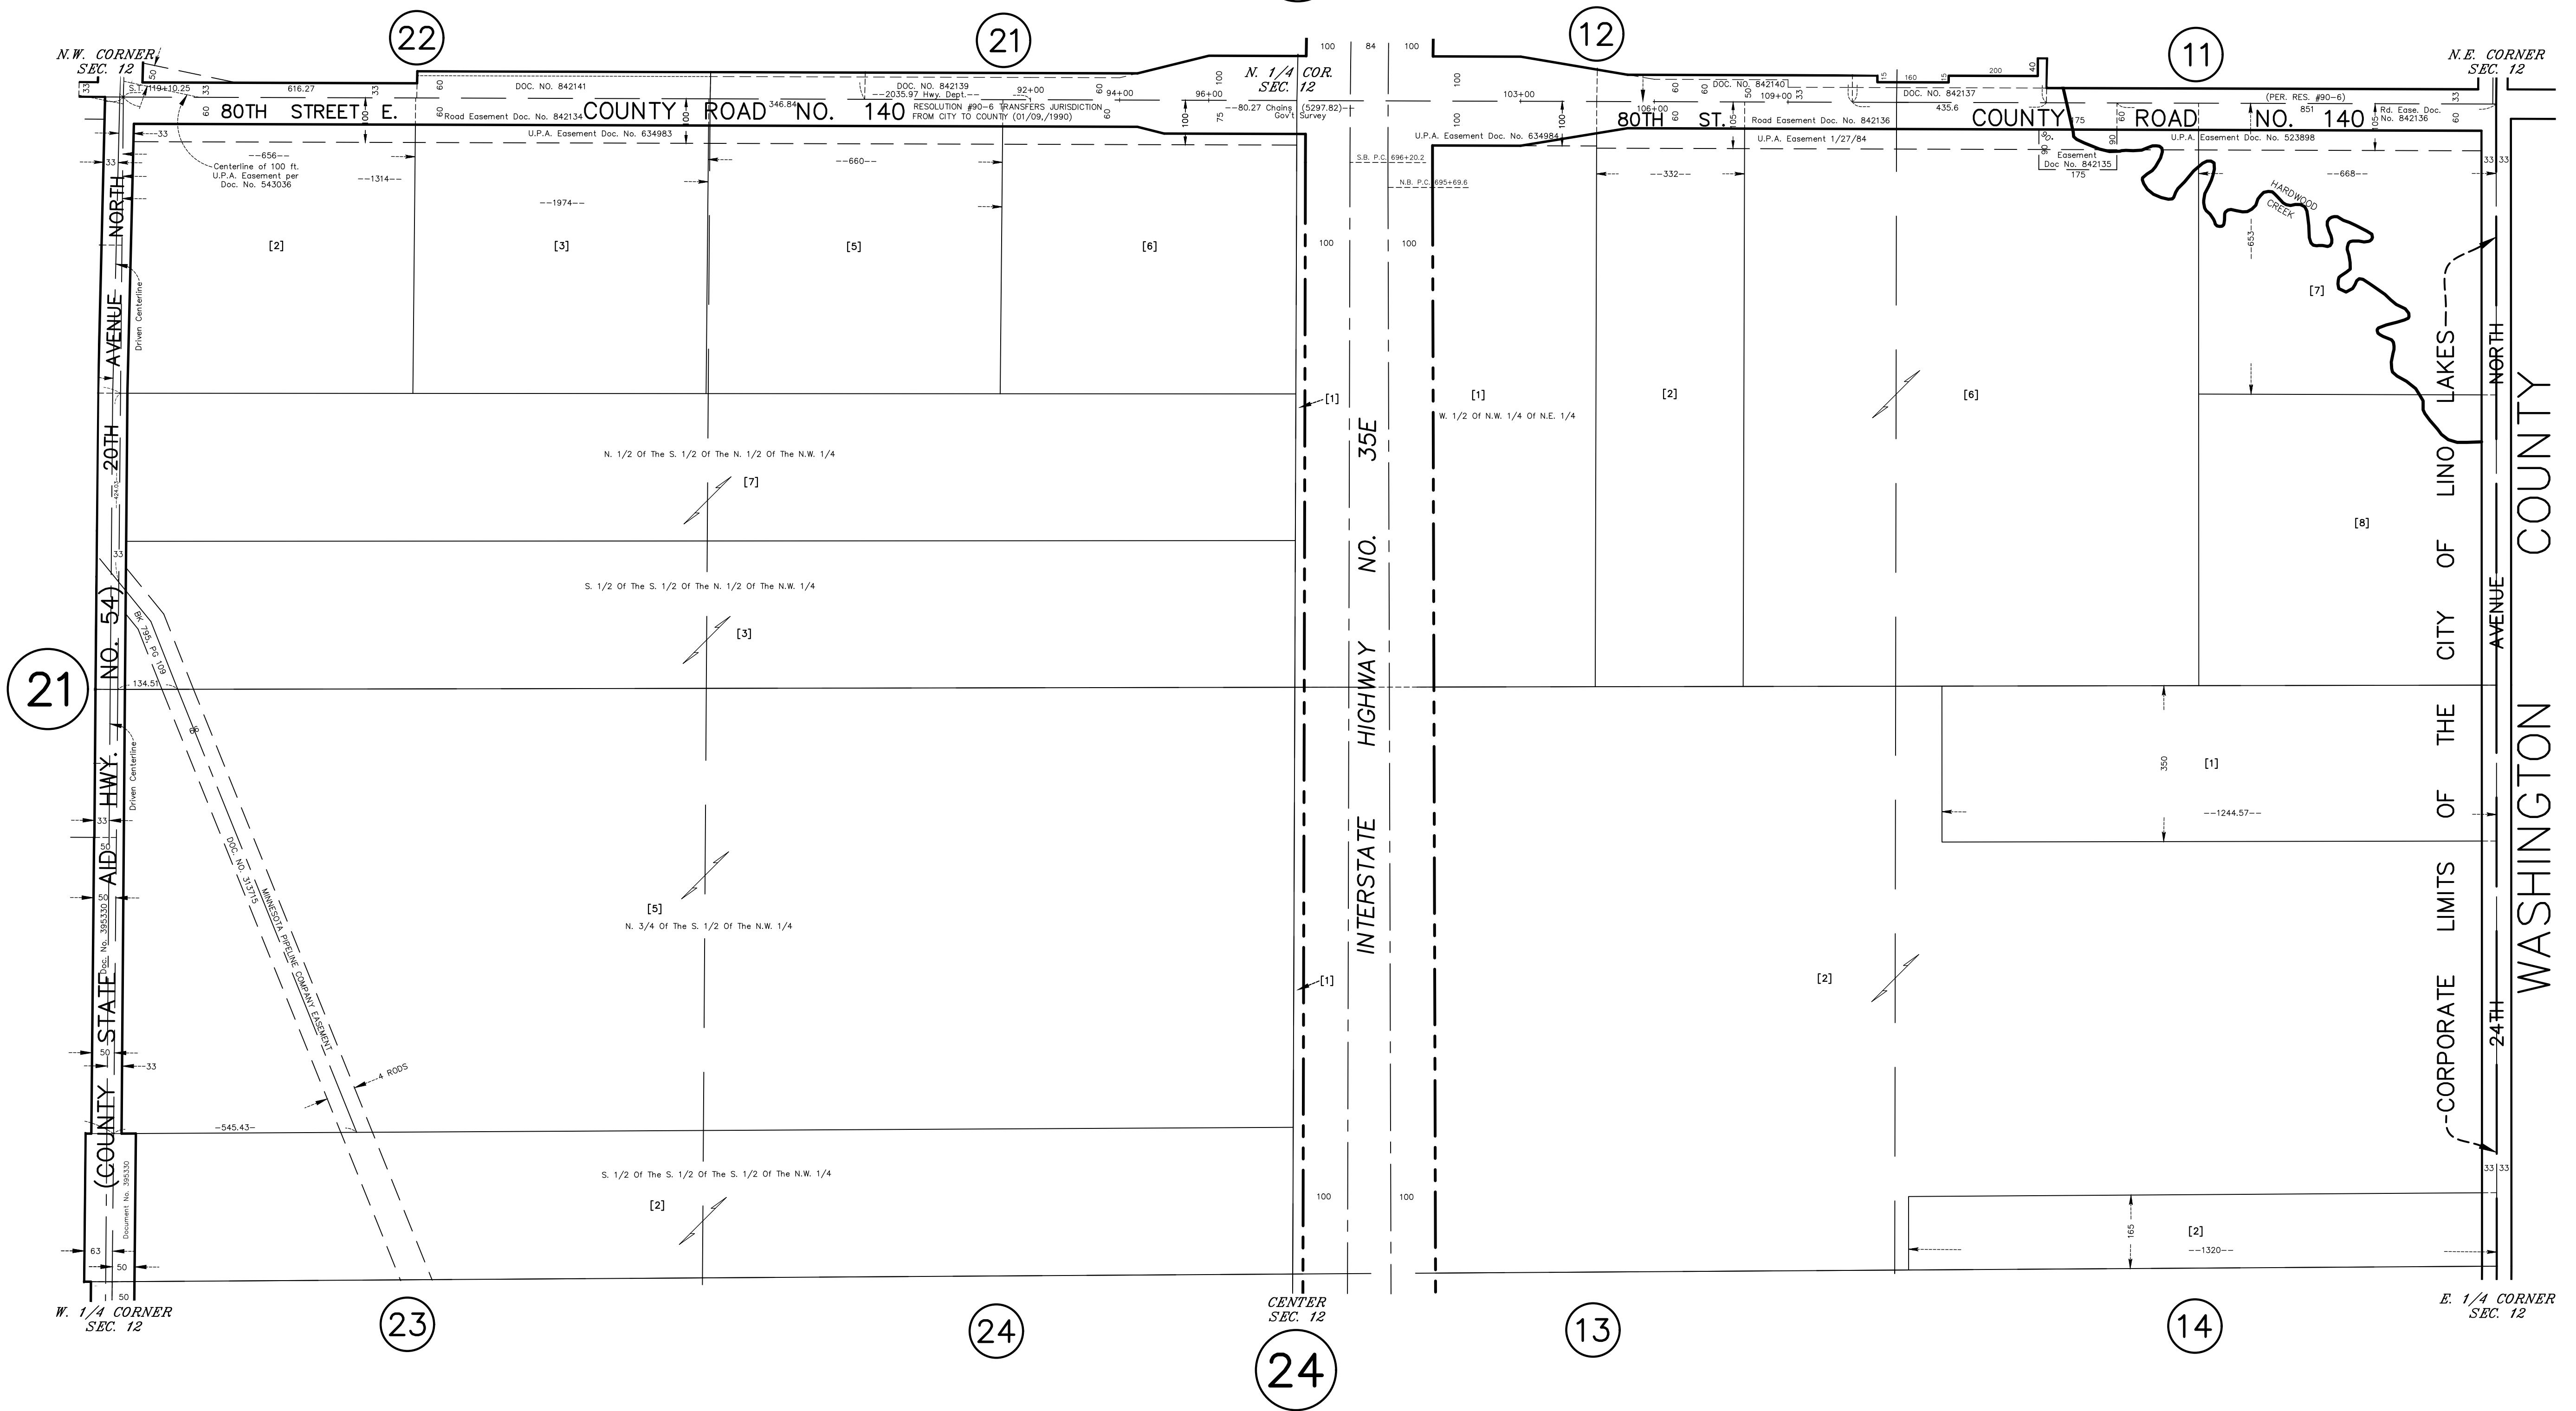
N.W. CORNER SEC. 12

22

21

N. 1/4 COR. SEC. 12

12

11

N.E. CORNER SEC. 12

50
S.T. 119+10.25
33
616.27
33
60
DOC. NO. 842141
DOC. NO. 842139
--2035.97 Hwy. Dept.--
92+00
60
94+00
96+00
100
100
84
100
100
103+00
106+00
60
60
DOC. NO. 842140
109+00
50
33
15
160
15
200
40
DOC. NO. 842137
435.6
(PER. RES. #90-6)
851
33

80TH STREET E. COUNTY ROAD NO. 140
60
Road Easement Doc. No. 842134
346.84
100
RESOLUTION #90-6 TRANSFERS JURISDICTION FROM CITY TO COUNTY (01/09,/1990)
60
100
75
--80.27 Chains (5297.82)--
Gov't Survey

U.P.A. Easement Doc. No. 634983
U.P.A. Easement Doc. No. 634984
100
80TH ST.
105
Road Easement Doc. No. 842136
COUNTY ROAD NO. 140
175
60
Rd. Ease. Doc. No. 842136
105
60
U.P.A. Easement 1/27/84
90
90
U.P.A. Easement Doc. No. 523898
Easement Doc No. 842135
175

33
--656--
Centerline of 100 ft. U.P.A. Easement per Doc. No. 543036
--1314--
--1974--
--660--
S.B. P.C. 696+20.2
N.B. P.C. 695+69.6
--332--
--668--
33 33
HARDWOOD CREEK
--653--

[2]
[3]
[5]
[6]
100
100
[7]

Driven Centerline
20TH AVENUE NORTH
[1]
[1]
W. 1/2 Of N.W. 1/4 Of N.E. 1/4
[2]
[6]
LINO LAKES NORTH

N. 1/2 Of The S. 1/2 Of The N. 1/2 Of The N.W. 1/4
[7]
35E
[8]

S. 1/2 Of The S. 1/2 Of The N. 1/2 Of The N.W. 1/4
[3]
NO.
OF
CITY
AVENUE
COUNTY

21
33
134.51
BK. 785 PG 109
66
HIGHWAY
THE
350
[1]
--1244.57--
OF
WASHINGTON

Driven Centerline
33
50
DOC. NO. 313715 MINNESOTA PIPELINE COMPANY EASEMENT
50
Doc. No. 395330
[5]
N. 3/4 Of The S. 1/2 Of The N.W. 1/4
INTERSTATE
[1]
LIMITS
[2]
CORPORATE
50
33
24TH
COUNTY STATE AID HWY. NO. 54)
4 RODS
(COUNTY
-545.43-
S. 1/2 Of The S. 1/2 Of The S. 1/2 Of The N.W. 1/4
[2]
33 33
100
100
Document No. 395330
63
50
50
165
[2]
--1320--

W. 1/4 CORNER SEC. 12
23
24
CENTER SEC. 12
24
13
14
E. 1/4 CORNER SEC. 12